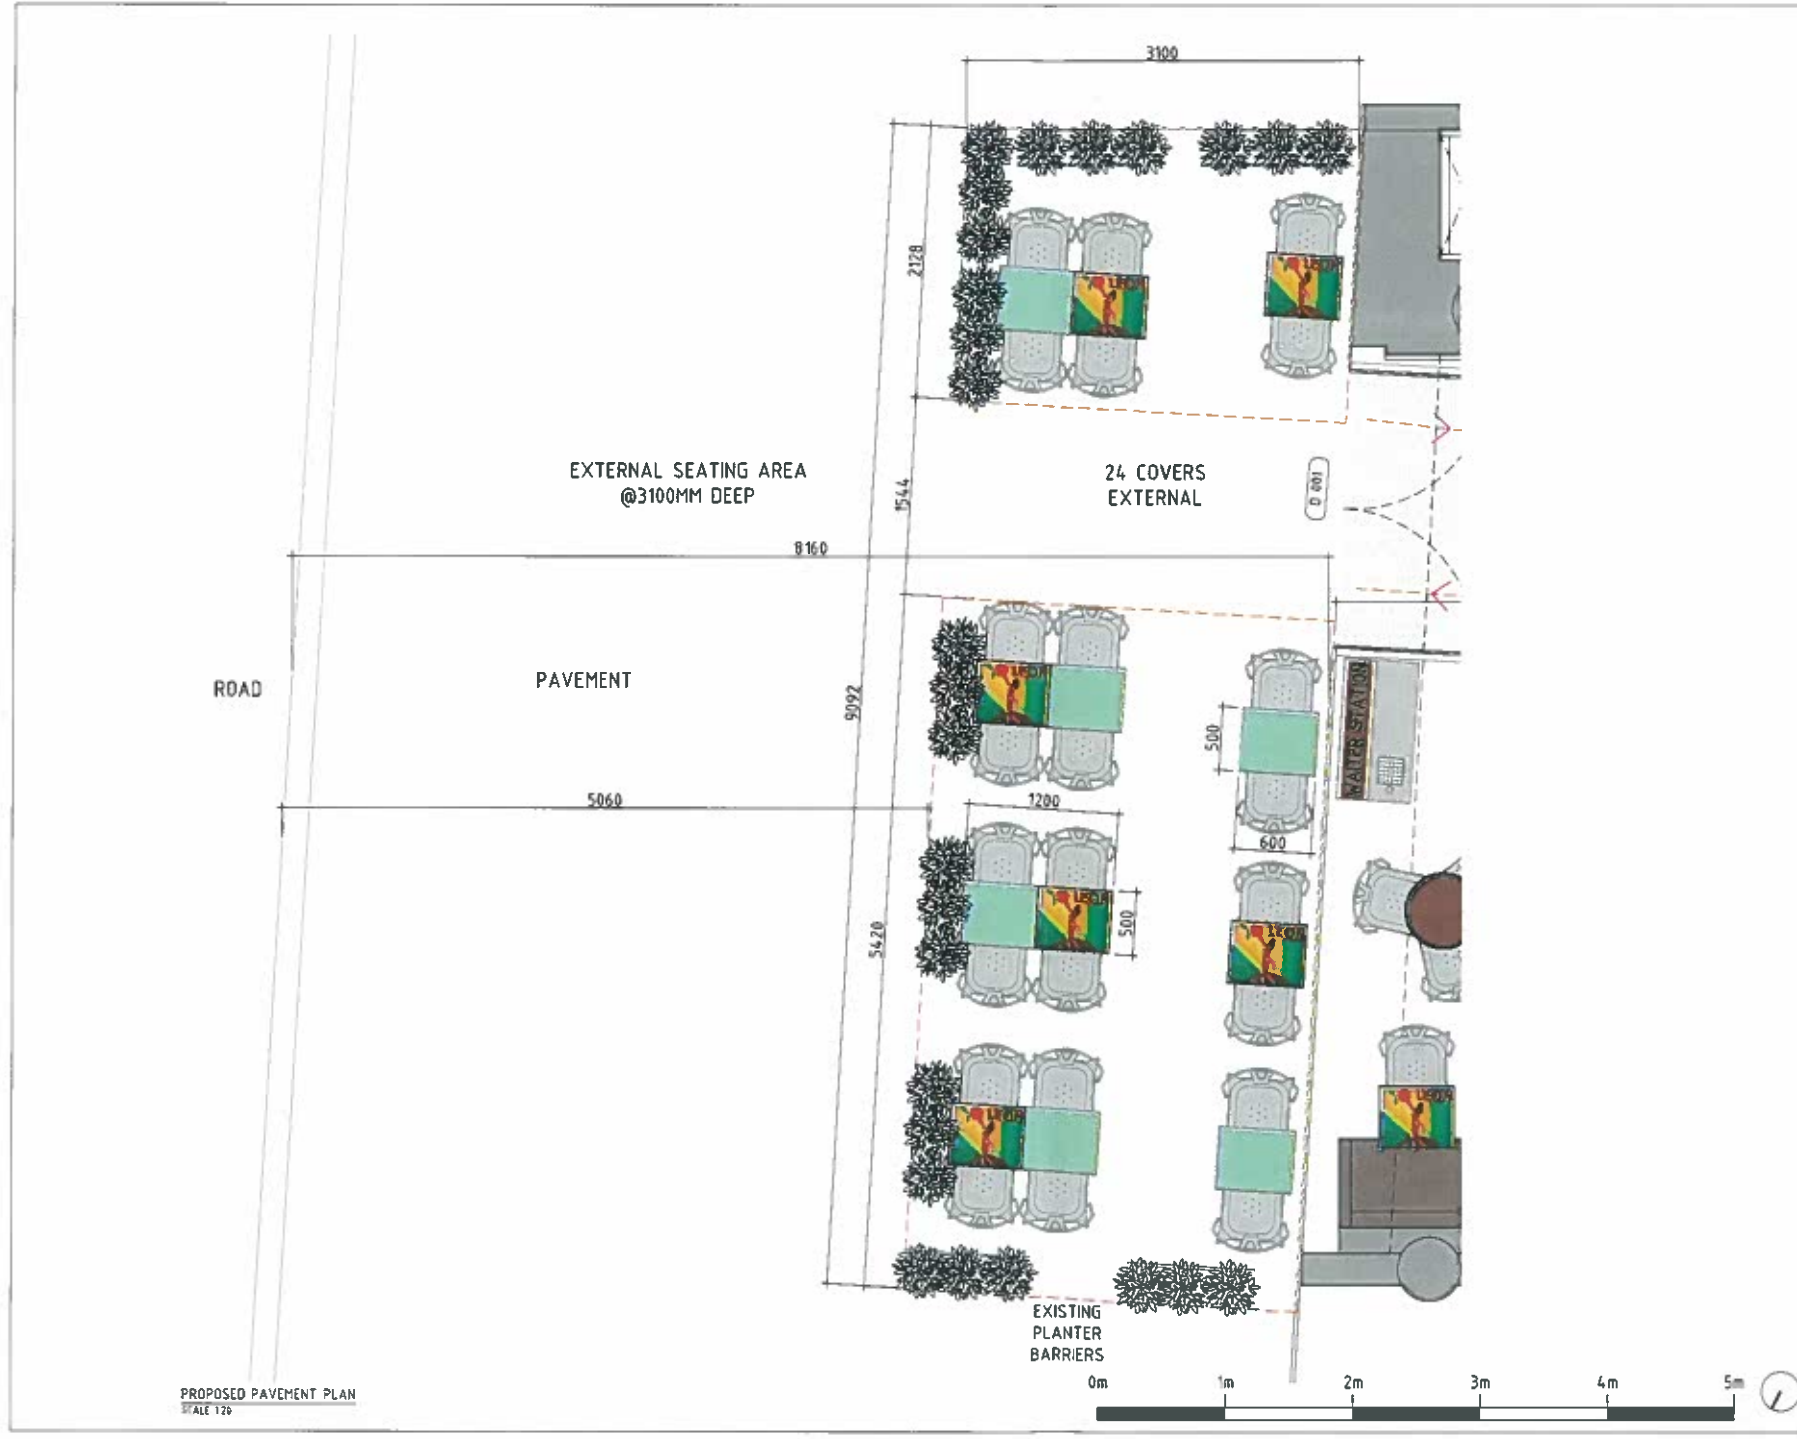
3100

2128

EXTERNAL SEATING AREA
@3100MM DEEP

1544

24 COVERS
EXTERNAL

D 001

8160

ROAD

PAVEMENT

9092

500

WAITER STATION

5060

1200

600

500

5420

EXISTING
PLANTER
BARRIERS

0m 1m 2m 3m 4m 5m

PROPOSED PAVEMENT PLAN
SCALE 1:20